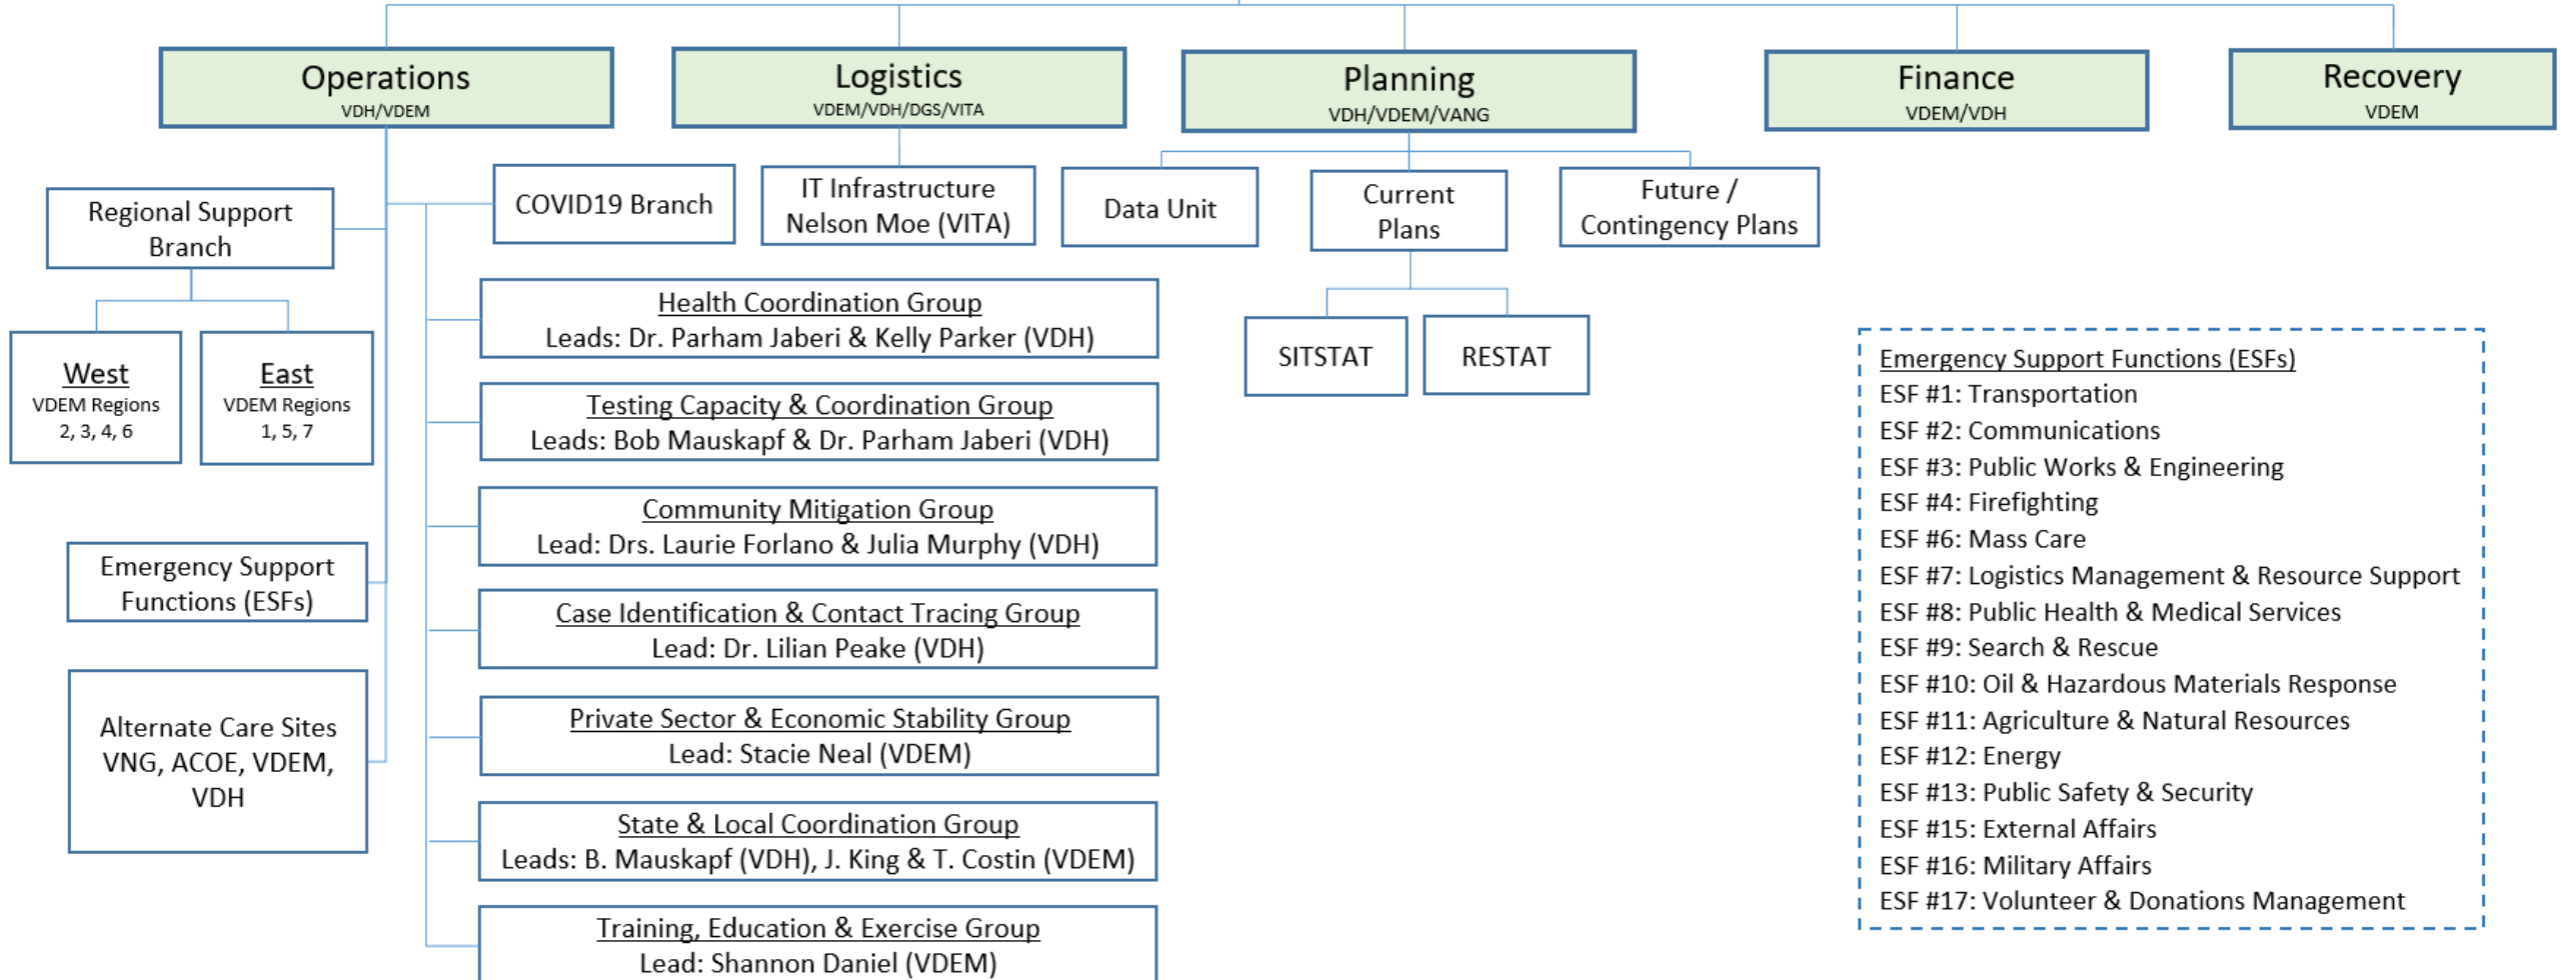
Operations
VDH/VDEM

Logistics
VDEM/VDH/DGS/VITA

Planning
VDH/VDEM/VANG

Finance
VDEM/VDH

Recovery
VDEM

Regional Support Branch

West
VDEM Regions 2, 3, 4, 6

East
VDEM Regions 1, 5, 7

Emergency Support Functions (ESFs)

Alternate Care Sites
VNG, ACOE, VDEM, VDH

COVID19 Branch

IT Infrastructure
Nelson Moe (VITA)

Health Coordination Group
Leads: Dr. Parham Jaberi & Kelly Parker (VDH)

Testing Capacity & Coordination Group
Leads: Bob Mauskapf & Dr. Parham Jaberi (VDH)

Community Mitigation Group
Lead: Drs. Laurie Forlano & Julia Murphy (VDH)

Case Identification & Contact Tracing Group
Lead: Dr. Lilian Peake (VDH)

Private Sector & Economic Stability Group
Lead: Stacie Neal (VDEM)

State & Local Coordination Group
Leads: B. Mauskapf (VDH), J. King & T. Costin (VDEM)

Training, Education & Exercise Group
Lead: Shannon Daniel (VDEM)

Data Unit

Current Plans

Future / Contingency Plans

SITSTAT

RESTAT

Emergency Support Functions (ESFs)
ESF #1: Transportation
ESF #2: Communications
ESF #3: Public Works & Engineering
ESF #4: Firefighting
ESF #6: Mass Care
ESF #7: Logistics Management & Resource Support
ESF #8: Public Health & Medical Services
ESF #9: Search & Rescue
ESF #10: Oil & Hazardous Materials Response
ESF #11: Agriculture & Natural Resources
ESF #12: Energy
ESF #13: Public Safety & Security
ESF #15: External Affairs
ESF #16: Military Affairs
ESF #17: Volunteer & Donations Management